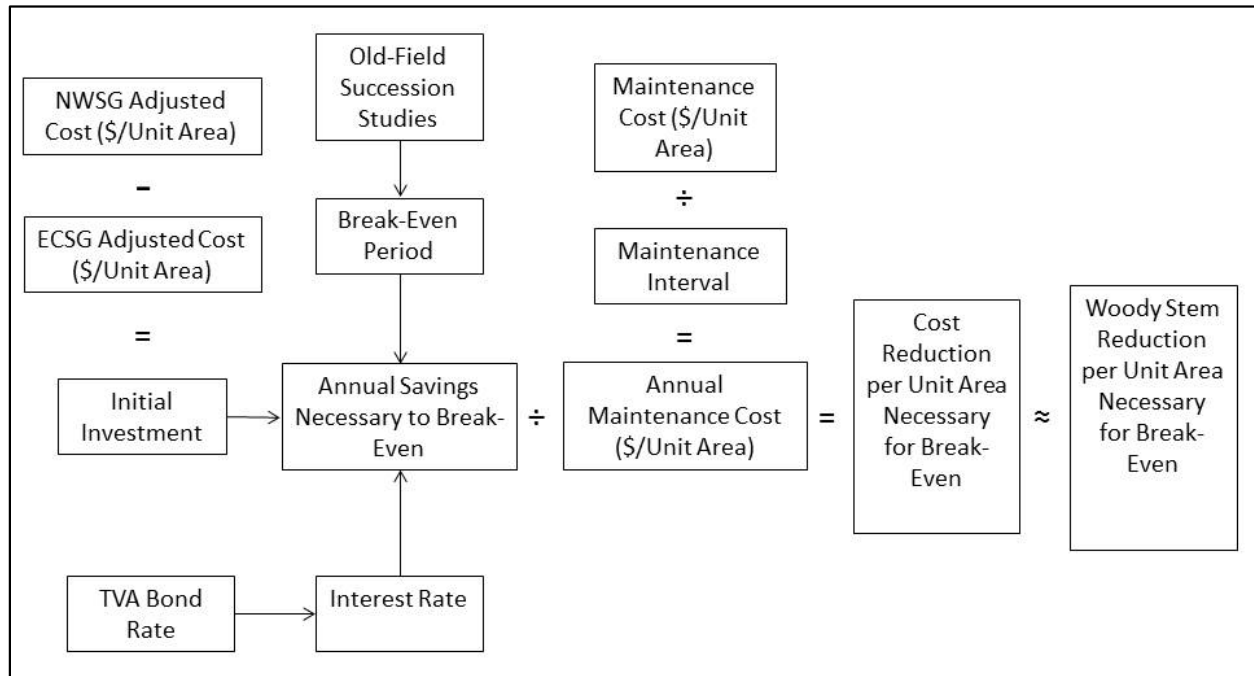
NWSG Adjusted Cost (\$/Unit Area)

–

ECSG Adjusted Cost (\$/Unit Area)

=

Initial Investment

Old-Field Succession Studies

Break-Even Period

Annual Savings Necessary to Break-Even

TVA Bond Rate

Interest Rate

÷

Maintenance Cost (\$/Unit Area)

÷

Maintenance Interval

=

Annual Maintenance Cost (\$/Unit Area)

=

Cost Reduction per Unit Area Necessary for Break-Even

≈

Woody Stem Reduction per Unit Area Necessary for Break-Even